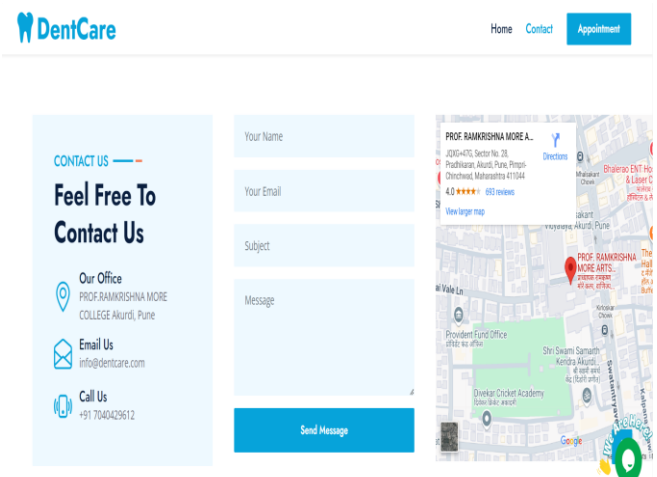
DentCare

Home Contact Appointment

CONTACT US

Feel Free To Contact Us

Our Office
PROF.RAMKRISHNA MORE COLLEGE Akurdi, Pune

Email Us
info@dentcare.com

Call Us
+91 7040429612

Your Name

Your Email

Subject

Message

Send Message

PROF. RAMKRISHNA MORE A...
JQXG+47G, Sector No. 28, Pradhikaran, Akurdi, Pune, Pimpri-Chinchwad, Maharashtra 411044
Directions
4.0 ★★★★ 693 reviews
View larger map

Bhalerao ENT Ho & Laser C
Vidyalaya, Akurdi, Pune
PROF. RAMKRISHNA MORE ARTS...
Vale Ln
Provident Fund Office
Shri Swami Samarth Kendra Akurdi
Divekar Cricket Academy
Google
We Are Here!